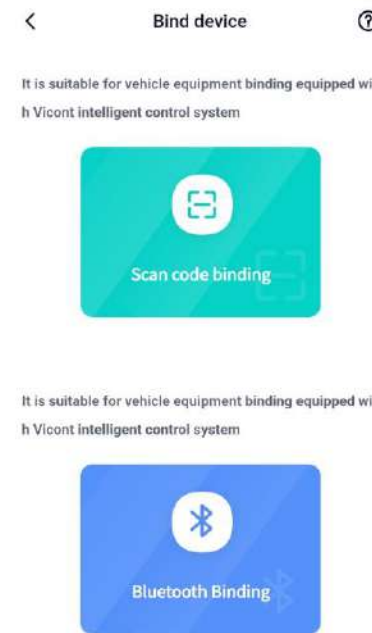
<

Bind device

It is suitable for vehicle equipment binding equipped wi h Vicont intelligent control system

Scan code binding

It is suitable for vehicle equipment binding equipped wi h Vicont intelligent control system

Bluetooth Binding